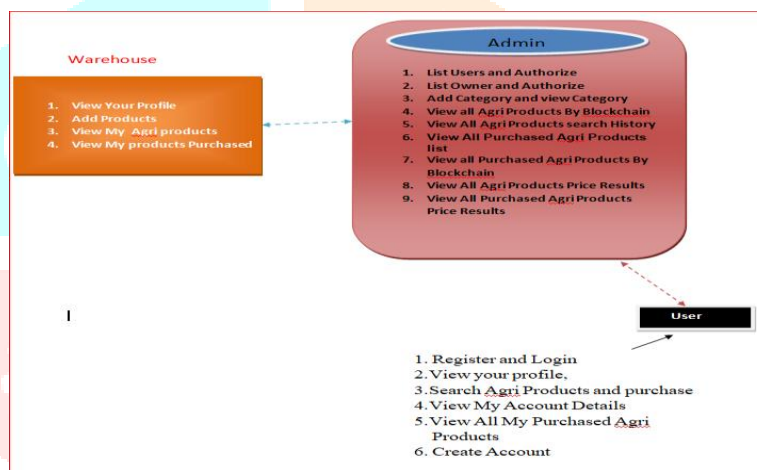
Warehouse

1. View Your Profile
2. Add Products
3. View My Agri products
4. View My products Purchased

Admin

1. List Users and Authorize
2. List Owner and Authorize
3. Add Category and view Category
4. View all Agri Products By Blockchain
5. View All Agri Products search History
6. View All Purchased Agri Products list
7. View all Purchased Agri Products By Blockchain
8. View All Agri Products Price Results
9. View All Purchased Agri Products Price Results

I

User

1. Register and Login
2. View your profile,
3. Search Agri Products and purchase
4. View My Account Details
5. View All My Purchased Agri Products
6. Create Account